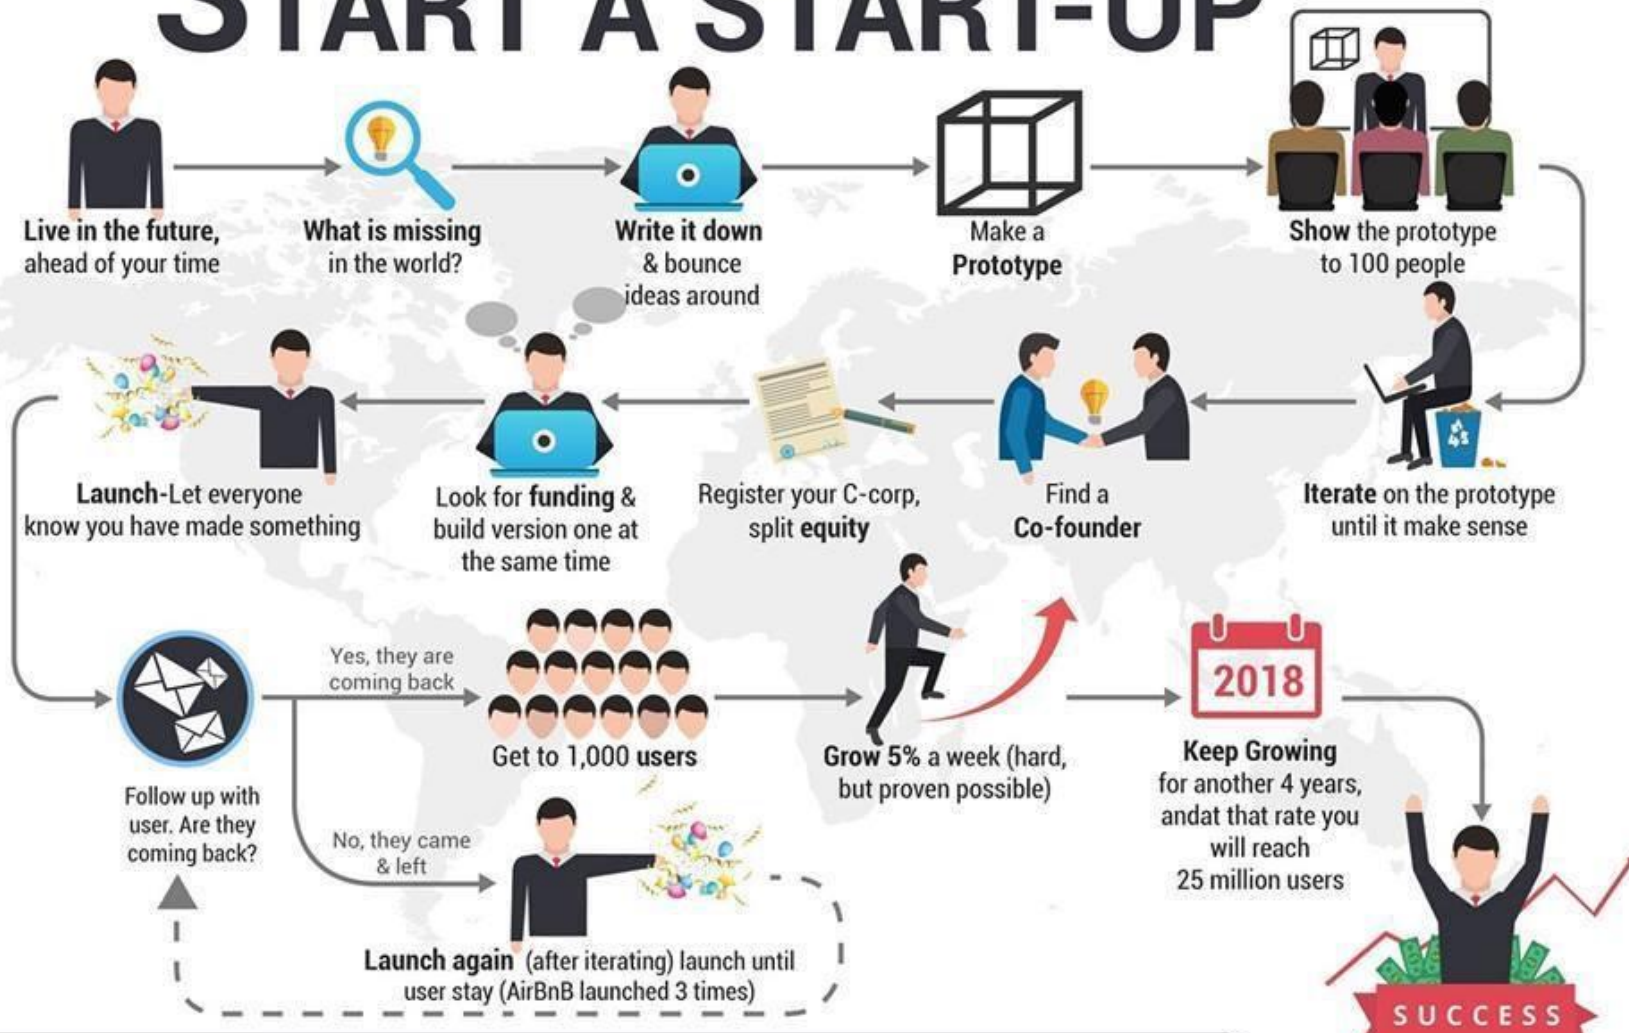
START A START-UP

Live in the future, ahead of your time

What is missing in the world?

Write it down & bounce ideas around

Make a Prototype

Show the prototype to 100 people

Iterate on the prototype until it make sense

Find a Co-founder

Register your C-corp, split equity

Look for funding & build version one at the same time

Launch-Let everyone know you have made something

Follow up with user. Are they coming back?

Yes, they are coming back

Get to 1,000 users

No, they came & left

Launch again (after iterating) launch until user stay (AirBnB launched 3 times)

Grow 5% a week (hard, but proven possible)

2018

Keep Growing for another 4 years, andat that rate you will reach 25 million users

SUCCESS